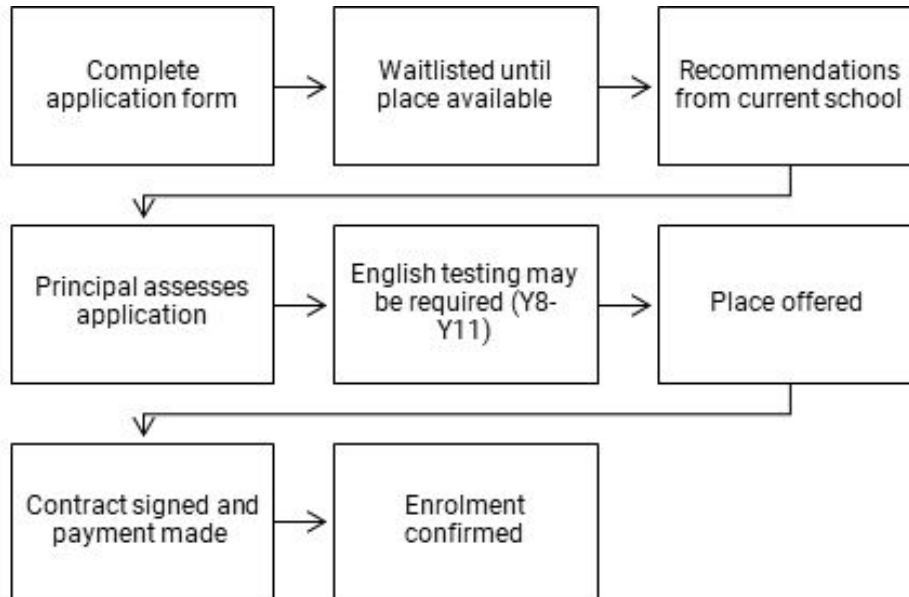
Complete application form

Waitlisted until place available

Recommendations from current school

Principal assesses application

English testing may be required (Y8-Y11)

Place offered

Contract signed and payment made

Enrolment confirmed